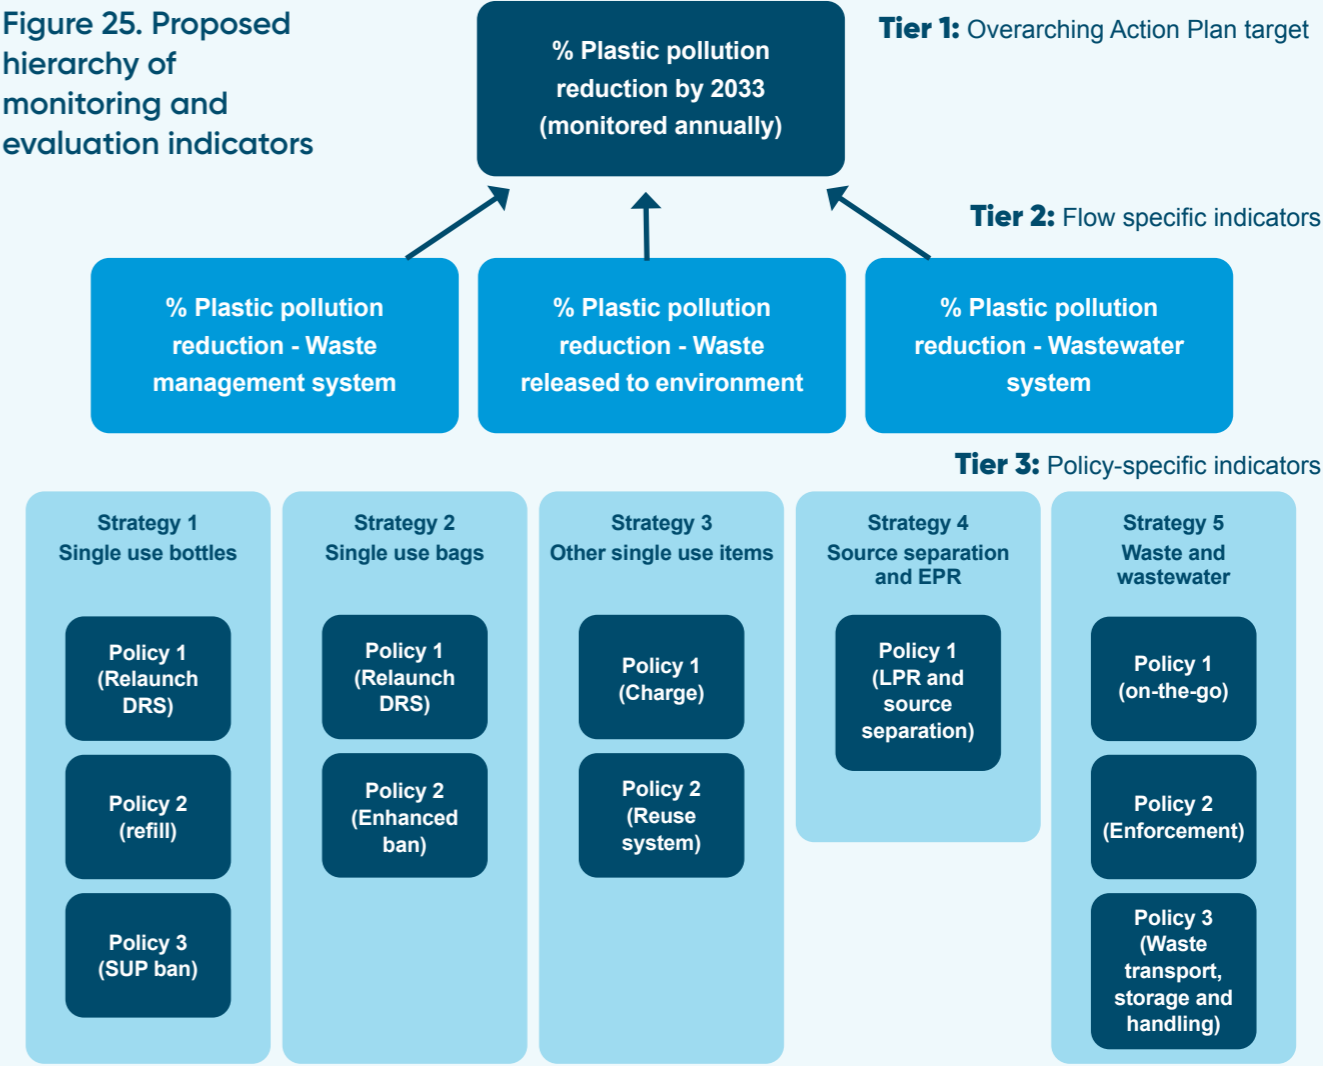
Figure 25. Proposed hierarchy of monitoring and evaluation indicators

% Plastic pollution reduction by 2033 (monitored annually)

Tier 1: Overarching Action Plan target

Tier 2: Flow specific indicators

% Plastic pollution reduction - Waste management system

% Plastic pollution reduction - Waste released to environment

% Plastic pollution reduction - Wastewater system

Tier 3: Policy-specific indicators

Strategy 1
Single use bottles

Policy 1
(Relaunch DRS)

Policy 2
(refill)

Policy 3
(SUP ban)

Strategy 2
Single use bags

Policy 1
(Relaunch DRS)

Policy 2
(Enhanced ban)

Strategy 3
Other single use items

Policy 1
(Charge)

Policy 2
(Reuse system)

Strategy 4
Source separation and EPR

Policy 1
(LPR and source separation)

Strategy 5
Waste and wastewater

Policy 1
(on-the-go)

Policy 2
(Enforcement)

Policy 3
(Waste transport, storage and handling)